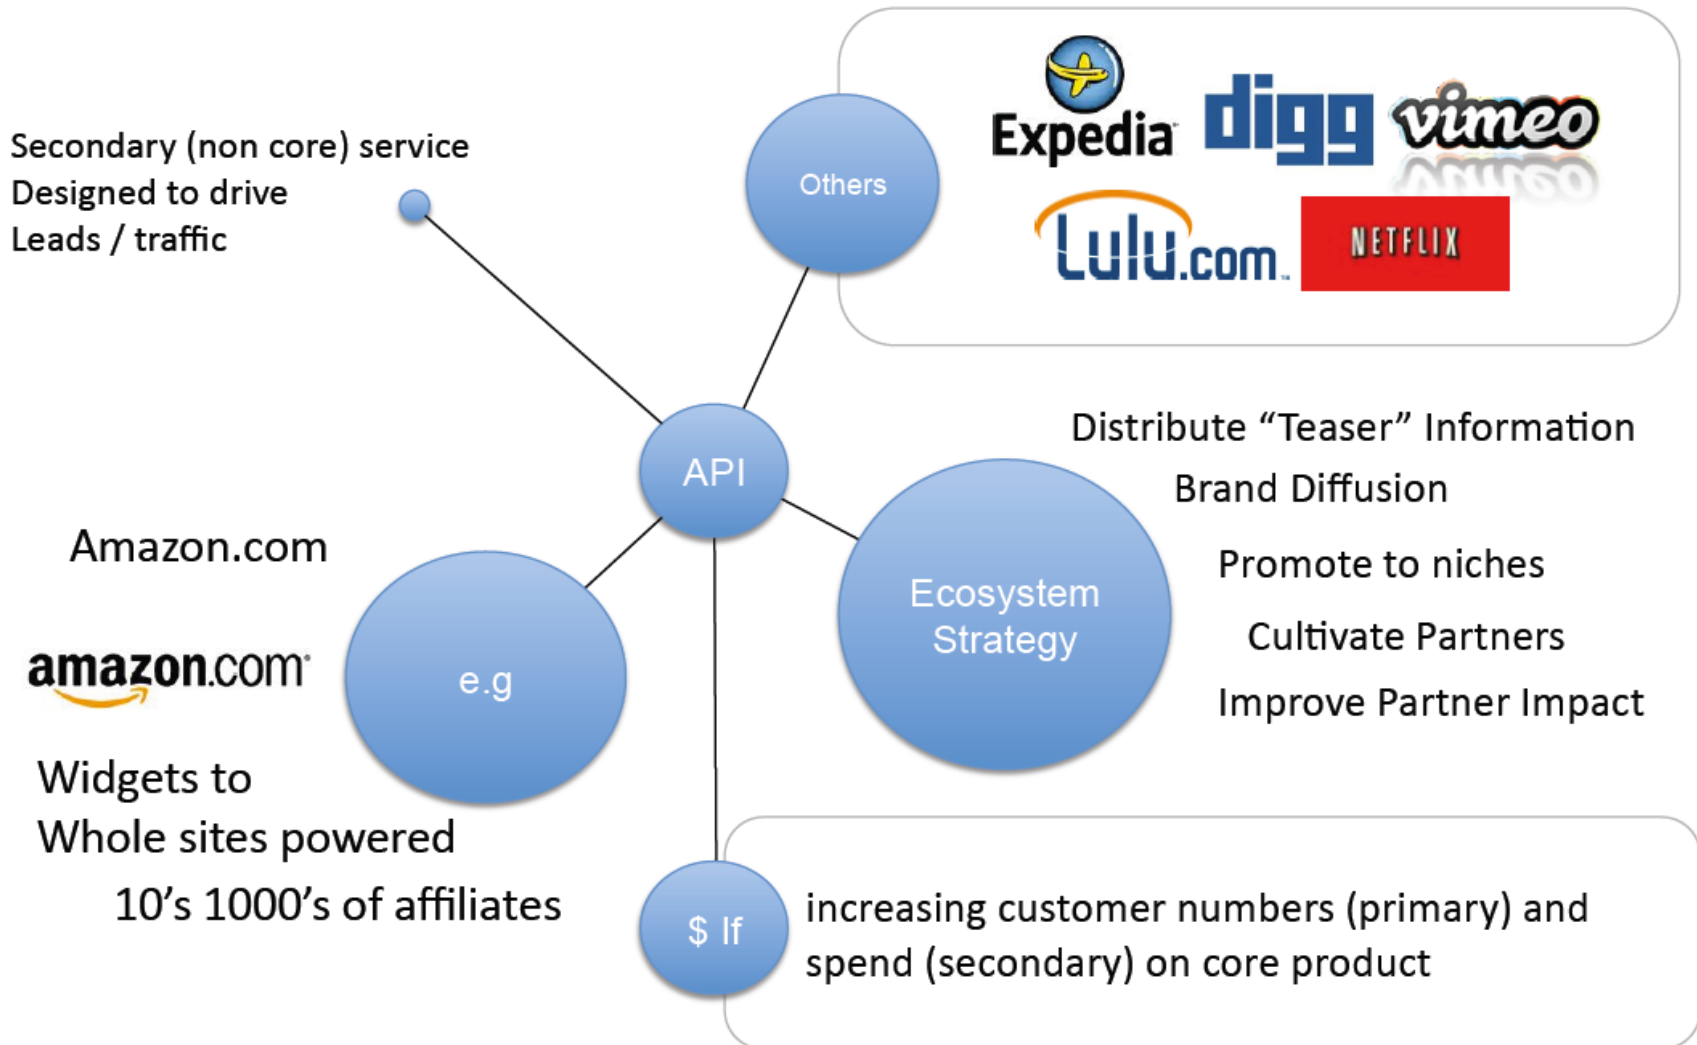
Secondary (non core) service
Designed to drive
Leads / traffic

Others

Expedia digg vimeo
Lulu.com NETFLIX

API

Distribute "Teaser" Information
Brand Diffusion
Promote to niches
Cultivate Partners
Improve Partner Impact

Ecosystem Strategy

Amazon.com
amazon.com

e.g

Widgets to
Whole sites powered
10's 1000's of affiliates

$ If

increasing customer numbers (primary) and spend (secondary) on core product